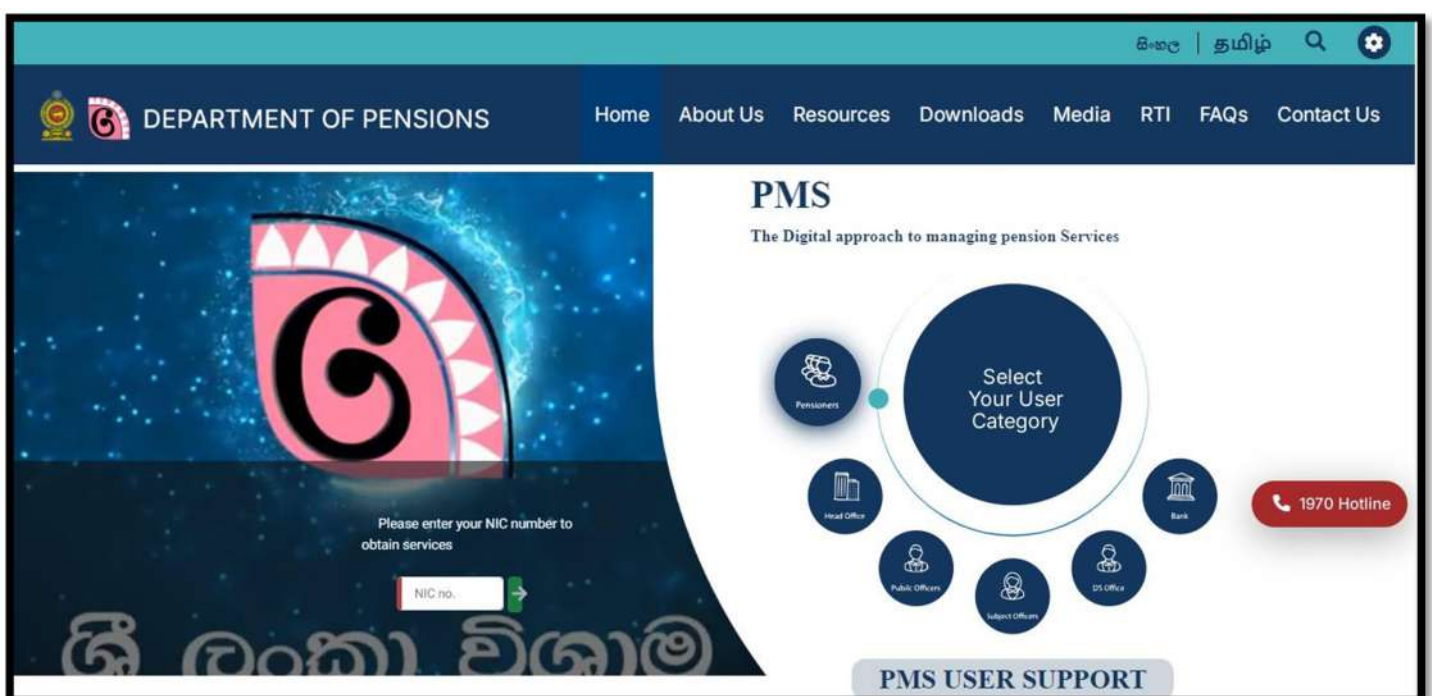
සිංහල | தமிழ்

DEPARTMENT OF PENSIONS

Home About Us Resources Downloads Media RTI FAQs Contact Us

PMS

The Digital approach to managing pension Services

Select Your User Category

Pensioners

Head Office

Public Officers

Subject Officers

DS Office

Bank

1970 Hotline

Please enter your NIC number to obtain services

NIC no.

ශ්‍රී ලංකා විශ්‍රාම

PMS USER SUPPORT